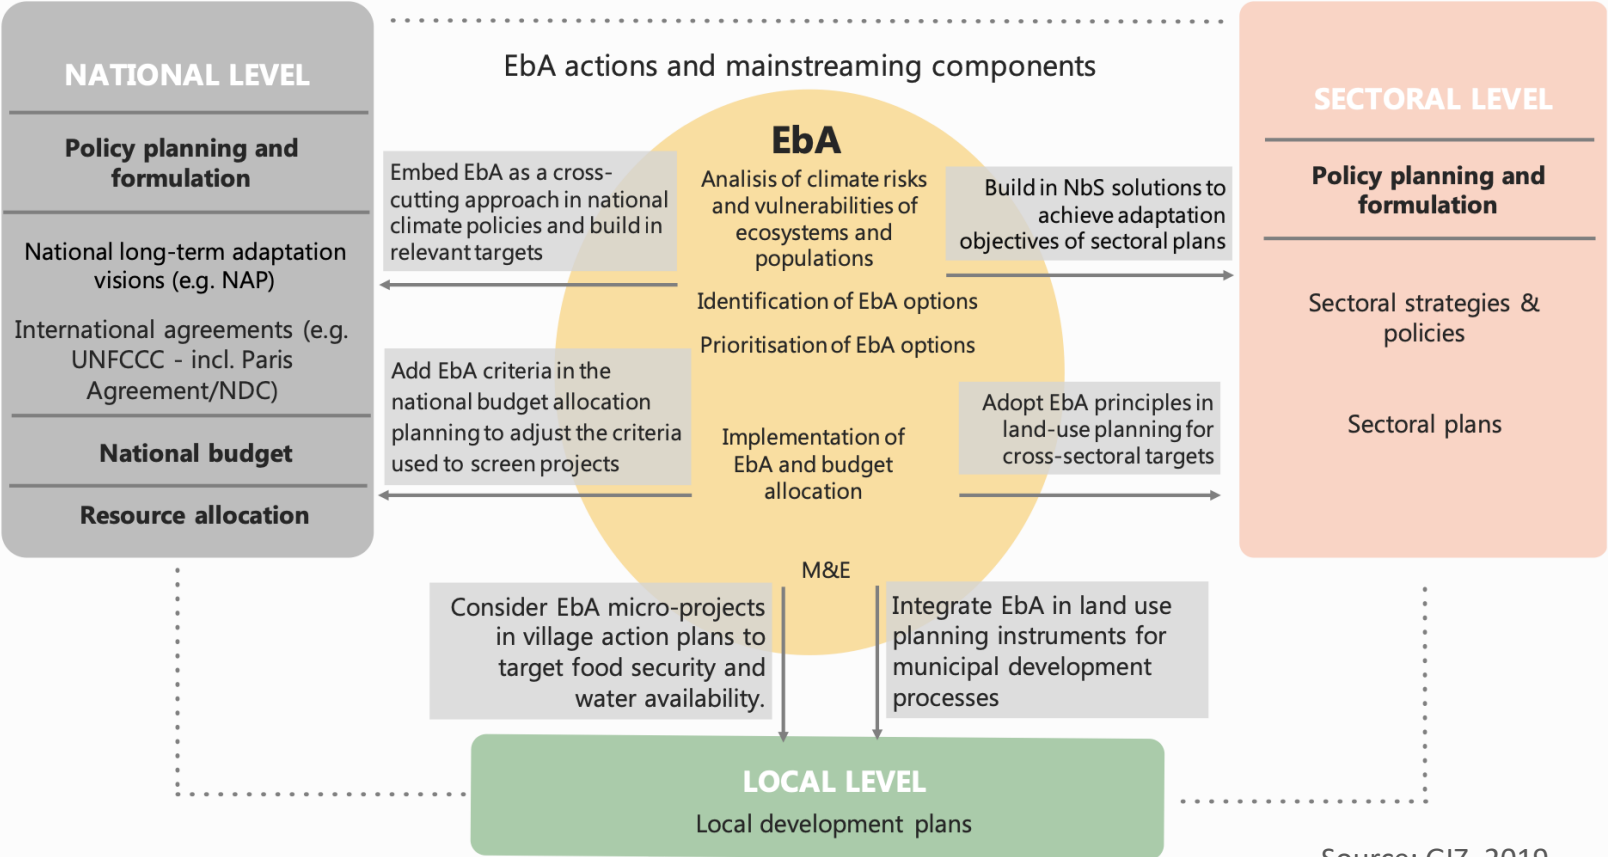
NATIONAL LEVEL

Policy planning and formulation

National long-term adaptation visions (e.g. NAP)

International agreements (e.g. UNFCCC - incl. Paris Agreement/NDC)

National budget

Resource allocation

EbA actions and mainstreaming components

EbA

Analisis of climate risks and vulnerabilities of ecosystems and populations

Identification of EbA options

Prioritisation of EbA options

Implementation of EbA and budget allocation

M&E

Embed EbA as a cross-cutting approach in national climate policies and build in relevant targets

Add EbA criteria in the national budget allocation planning to adjust the criteria used to screen projects

Build in NbS solutions to achieve adaptation objectives of sectoral plans

Adopt EbA principles in land-use planning for cross-sectoral targets

Consider EbA micro-projects in village action plans to target food security and water availability.

Integrate EbA in land use planning instruments for municipal development processes

SECTORAL LEVEL

Policy planning and formulation

Sectoral strategies & policies

Sectoral plans

LOCAL LEVEL

Local development plans

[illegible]